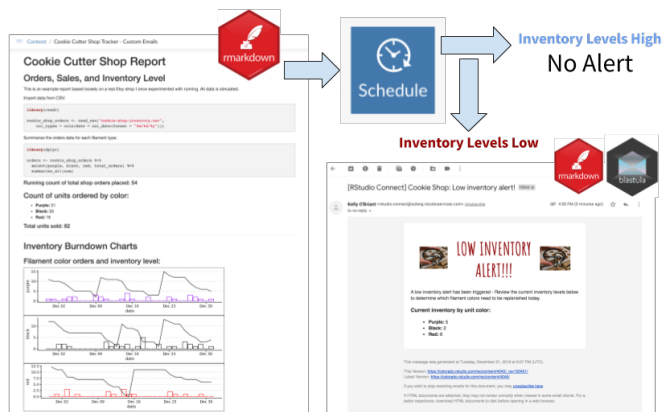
Content / Cookie Cutter Shop Tracker - Custom Emails

rmarkdown

Cookie Cutter Shop Report

Orders, Sales, and Inventory Level

This is an example report based loosely on a real Etsy shop I once experimented with running. All data is simulated.

Import data from CSV:

library(readr)

cookie_shop_orders <- read_csv("cookie-shop-inventory.csv", col_types = cols(date = col_date(format = "%m/%d/%y")))

Summarize the orders data for each filament type

library(dplyr)

orders <- cookie_shop_orders %>%
  select(purple, black, red, total_orders) %>%
  summarize_all(sum)

Running count of total shop orders placed: 54

Count of units ordered by color:

• Purple: 31
• Black: 20
• Red: 11

Total units sold: 62

Inventory Burndown Charts

Filament color orders and inventory level:

purple

black

red

Dec 02 Dec 09 Dec 16 Dec 23 Dec 30
date

Schedule

Inventory Levels High
No Alert

Inventory Levels Low

rmarkdown

blastula

[RStudio Connect] Cookie Shop: Low inventory alert! Inbox

Kelly O'Briant rstudio-connect@colorado.rstudioserver.com via rstudio.io
to no-reply

4:58 PM (0 minutes ago)

LOW INVENTORY ALERT!!!

A low inventory alert has been triggered - Review the current inventory levels below to determine which filament colors need to be replenished today.

Current inventory by unit color:

• Purple: 5
• Black: 2
• Red: 0

This message was generated at Tuesday, December 31, 2019 at 5:07 PM (UTC).

The Version: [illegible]
Latest Version: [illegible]

If you wish to stop receiving emails for this document, you may unsubscribe here.

If HTML documents are attached, they may not render correctly when viewed in some email clients. For a better experience, download HTML documents to disk before opening in a web browser.